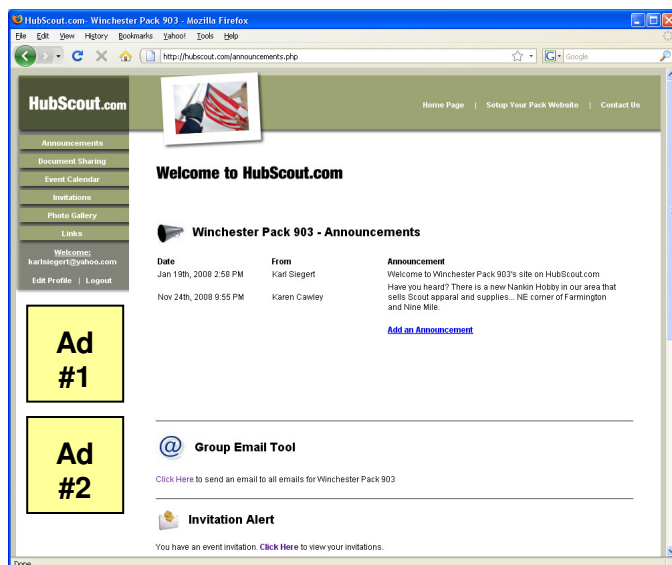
HubScout.com- Winchester Pack 903 - Mozilla Firefox

File Edit View History Bookmarks Yahoo! Tools Help

http://hubscout.com/announcements.php

Google

HubScout.com

Home Page | Setup Your Pack Website | Contact Us

Announcements
Document Sharing
Event Calendar
Invitations
Photo Gallery
Links

Welcome:
karlsiegert@yahoo.com

Edit Profile | Logout

Ad #1

Ad #2

Welcome to HubScout.com

Winchester Pack 903 - Announcements

| Date | From | Announcement |
|---|---|---|
| Jan 19th, 2008 2:58 PM | Karl Siegert | Welcome to Winchester Pack 903's site on HubScout.com |
| Nov 24th, 2008 9:55 PM | Karen Cawley | Have you heard? There is a new Nankin Hobby in our area that sells Scout apparal and supplies... NE corner of Farmington and Nine Mile. |

Add an Announcement

Group Email Tool

Click Here to send an email to all emails for Winchester Pack 903

Invitation Alert

You have an event invitation. Click Here to view your invitations.

Done